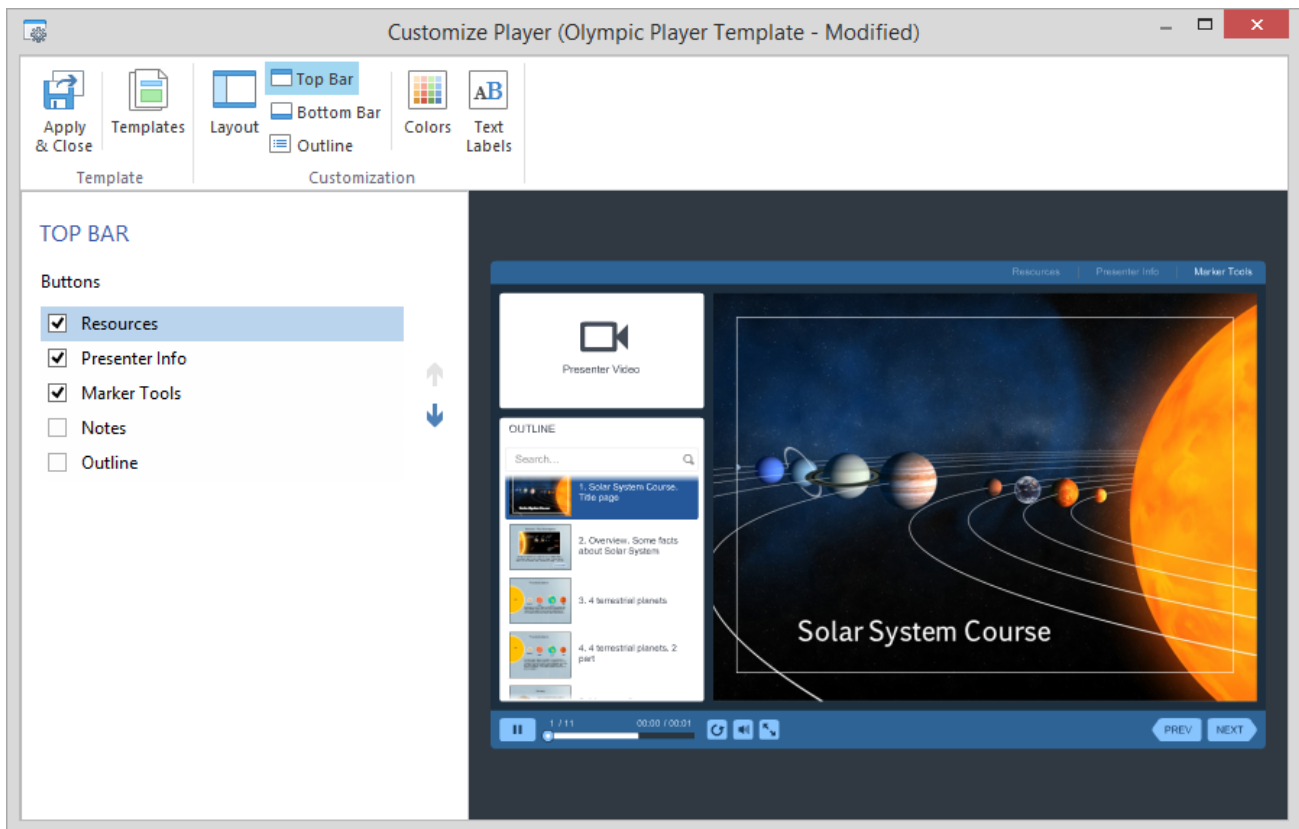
Customize Player (Olympic Player Template - Modified)

Apply & Close
Templates
Template
Layout
Top Bar
Bottom Bar
Outline
Colors
Text Labels
Customization

TOP BAR

Buttons

Resources
Presenter Info
Marker Tools
Notes
Outline

Resources | Presenter Info | Marker Tools

Presenter Video

OUTLINE

Search...

1. Solar System Course. Title page
2. Overview. Some facts about Solar System
3. 4 terrestrial planets
4. 4 terrestrial planets. 2 part

Solar System Course

1 / 11
00:00 / 00:01
PREV
NEXT